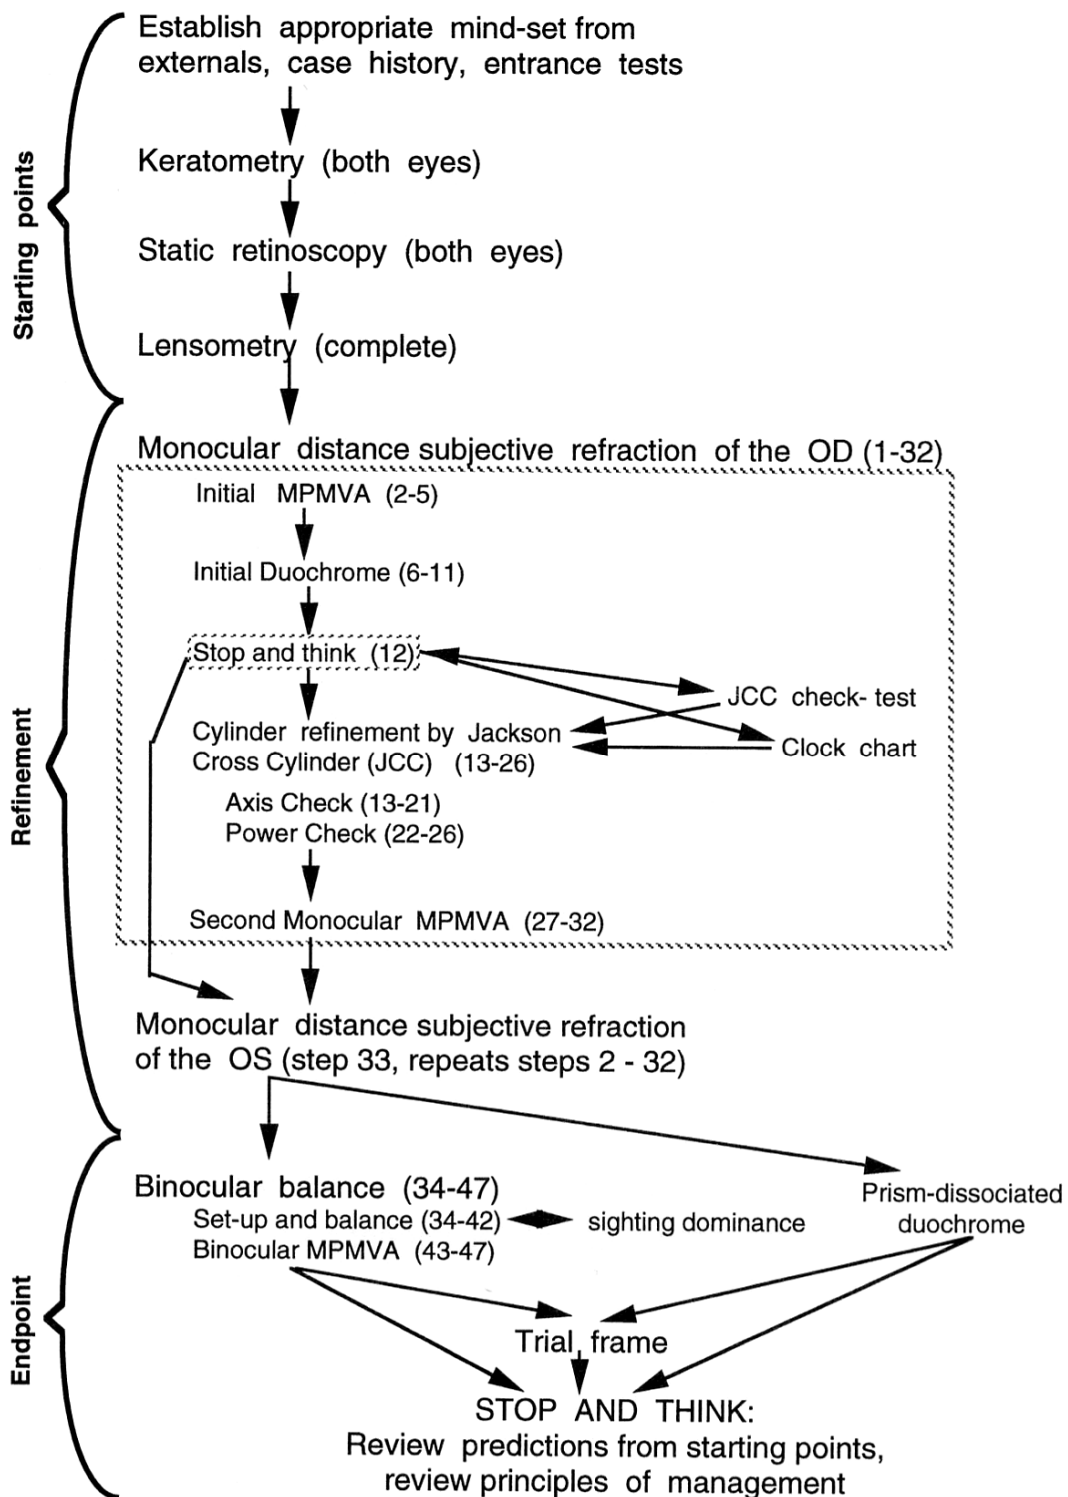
Starting points

Establish appropriate mind-set from externals, case history, entrance tests

Keratometry (both eyes)

Static retinoscopy (both eyes)

Lensometry (complete)

Refinement

Monocular distance subjective refraction of the OD (1-32)

Initial MPMVA (2-5)

Initial Duochrome (6-11)

Stop and think (12)

JCC check- test

Cylinder refinement by Jackson Cross Cylinder (JCC) (13-26)

Clock chart

Axis Check (13-21)
Power Check (22-26)

Second Monocular MPMVA (27-32)

Monocular distance subjective refraction of the OS (step 33, repeats steps 2 - 32)

Endpoint

Binocular balance (34-47)
Set-up and balance (34-42)
Binocular MPMVA (43-47)

sighting dominance

Prism-dissociated duochrome

Trial frame

STOP AND THINK:
Review predictions from starting points, review principles of management